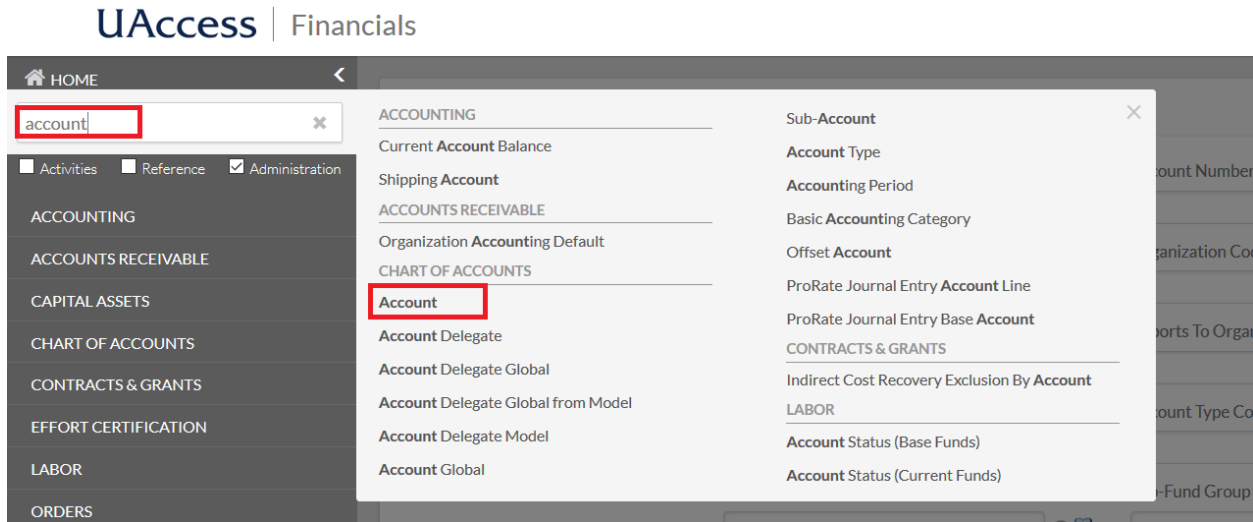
UAccess | Financials

HOME

account

Activities Reference Administration

ACCOUNTING
ACCOUNTS RECEIVABLE
CAPITAL ASSETS
CHART OF ACCOUNTS
CONTRACTS & GRANTS
EFFORT CERTIFICATION
LABOR
ORDERS

ACCOUNTING
Current Account Balance
Shipping Account
ACCOUNTS RECEIVABLE
Organization Accounting Default
CHART OF ACCOUNTS
Account
Account Delegate
Account Delegate Global
Account Delegate Global from Model
Account Delegate Model
Account Global

Sub-Account
Account Type
Accounting Period
Basic Accounting Category
Offset Account
ProRate Journal Entry Account Line
ProRate Journal Entry Base Account
CONTRACTS & GRANTS
Indirect Cost Recovery Exclusion By Account
LABOR
Account Status (Base Funds)
Account Status (Current Funds)

×

count Number
ganization Co
ports To Orga
count Type Co
-Fund Group